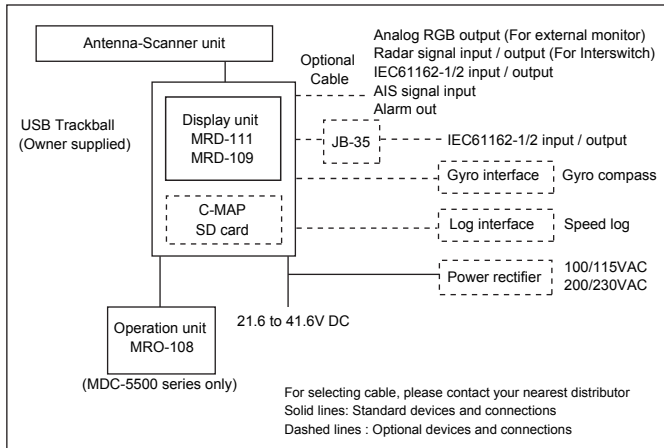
Antenna-Scanner unit

Optional Cable

Analog RGB output (For external monitor)
Radar signal input / output (For Interswitch)
IEC61162-1/2 input / output
AIS signal input
Alarm out

USB Trackball
(Owner supplied)

Display unit
MRD-111
MRD-109

JB-35

IEC61162-1/2 input / output

Gyro interface

Gyro compass

C-MAP
SD card

Log interface

Speed log

Power rectifier

100/115VAC
200/230VAC

21.6 to 41.6V DC

Operation unit
MRO-108

(MDC-5500 series only)

For selecting cable, please contact your nearest distributor
Solid lines: Standard devices and connections
Dashed lines : Optional devices and connections